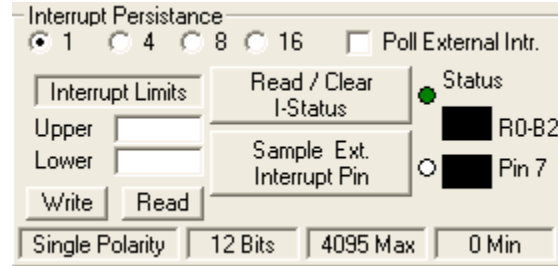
Interrupt Persistance

1 4 8 16 Poll External Intr.

Interrupt Limits

Upper

Lower

Write Read

Read / Clear I-Status

Sample Ext. Interrupt Pin

Status

R0-B2

Pin 7

Single Polarity 12 Bits 4095 Max 0 Min